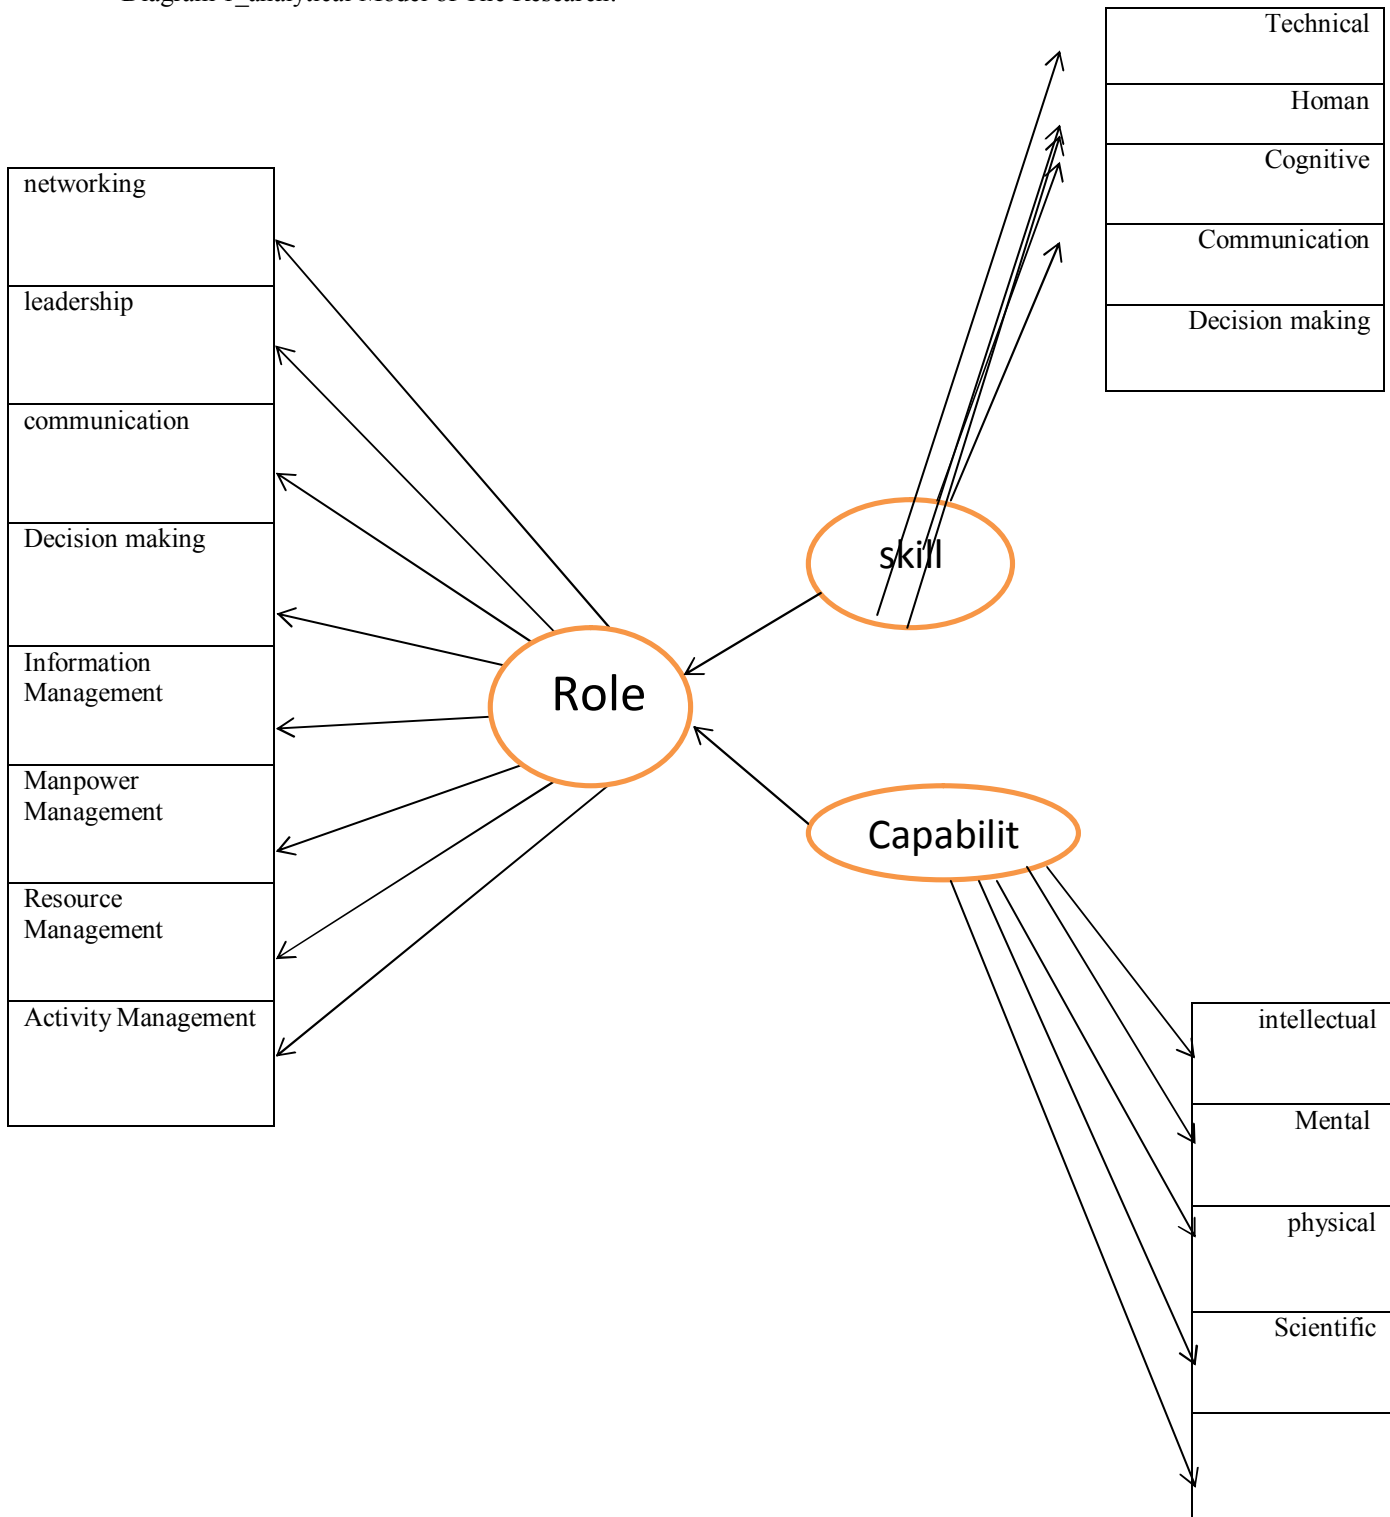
Diagram 1_analytical Model of the Research:

Technical

Homan

Cognitive

Communication

Decision making

networking

leadership

communication

Decision making

Information Management

Manpower Management

Resource Management

Activity Management

skill

Role

Capabilit

intellectual

Mental

physical

Scientific